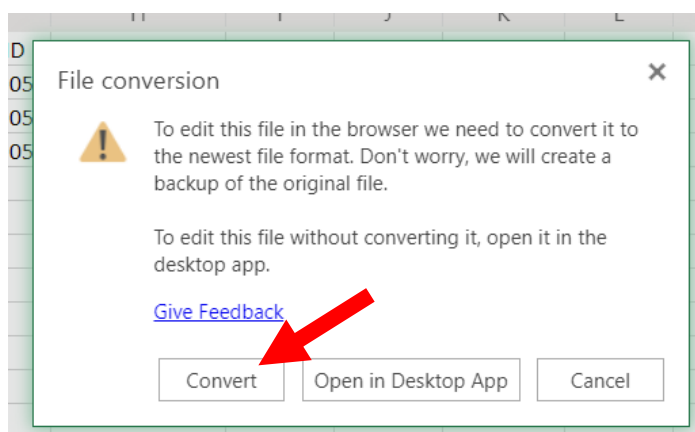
H I J K L
D
05
05
05

File conversion ×

To edit this file in the browser we need to convert it to the newest file format. Don't worry, we will create a backup of the original file.

To edit this file without converting it, open it in the desktop app.

Give Feedback

Convert Open in Desktop App Cancel